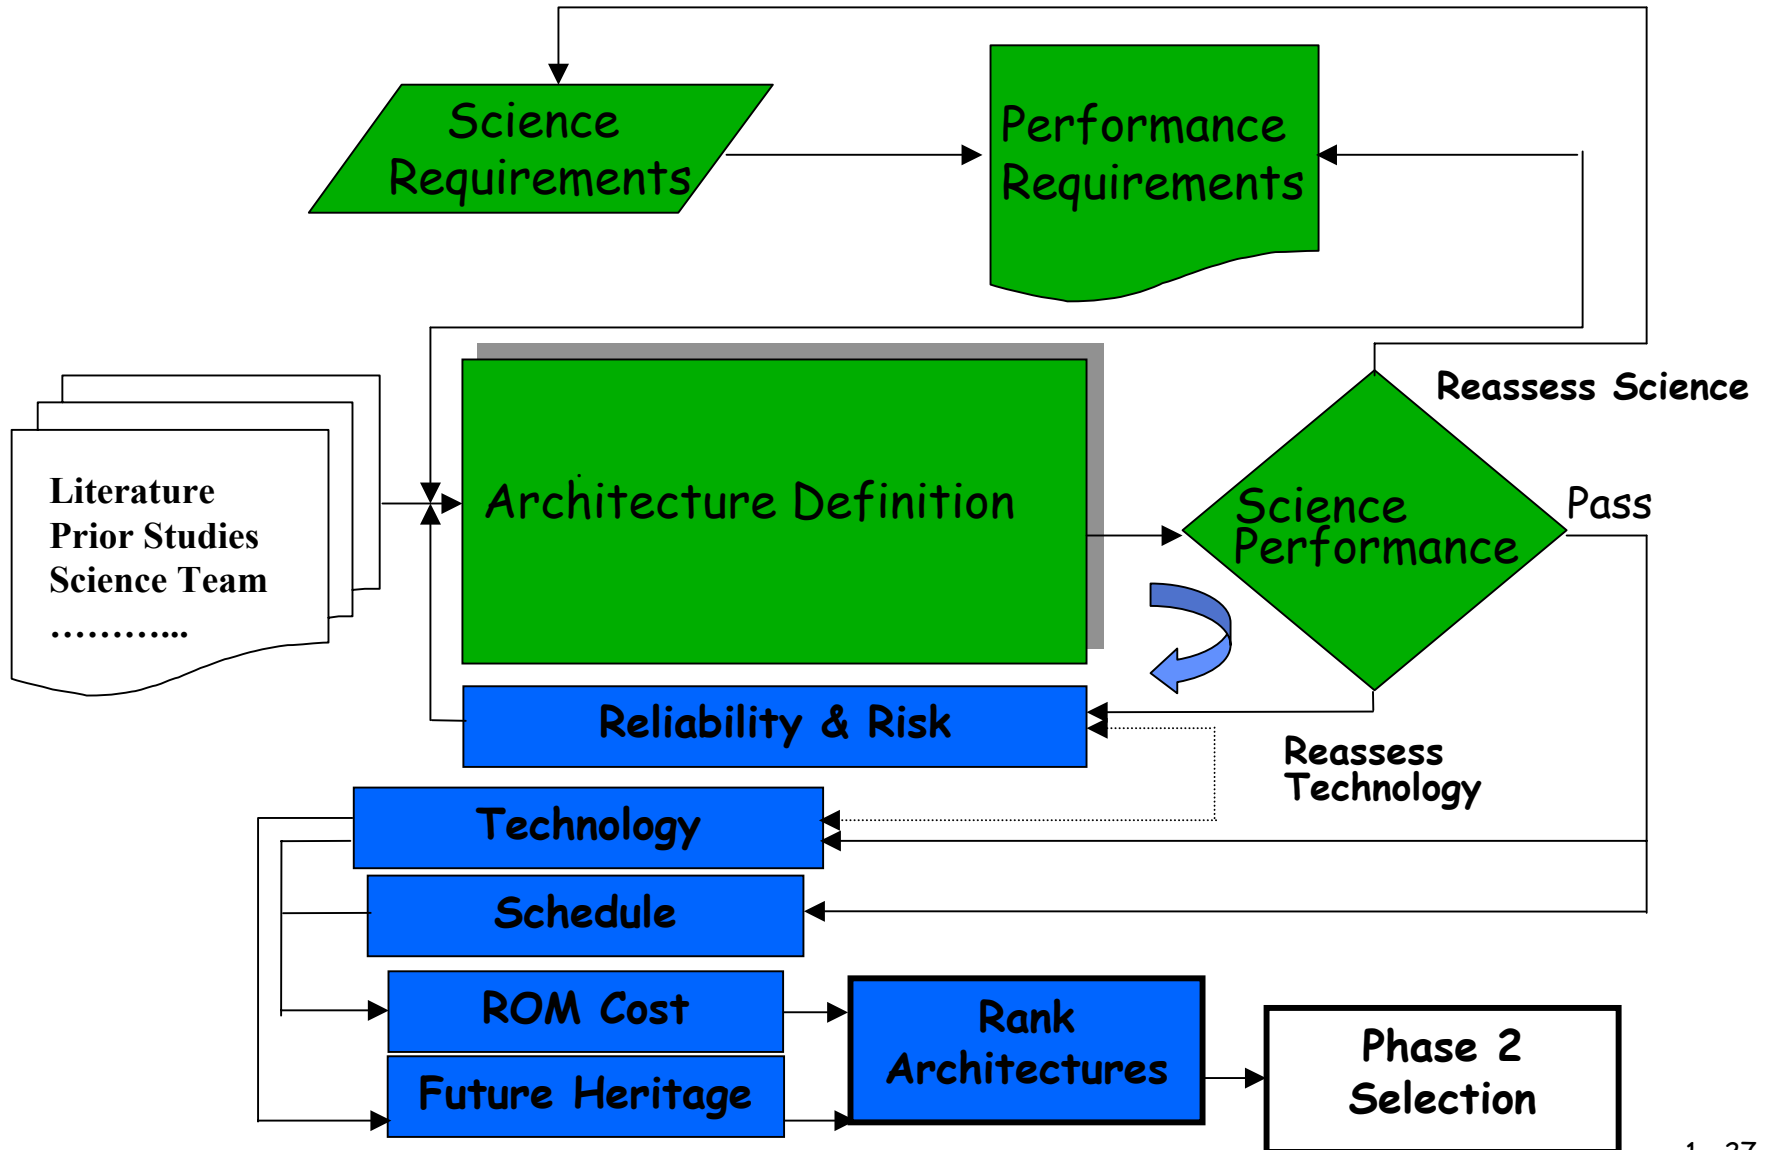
Science Requirements

Performance Requirements

Literature
Prior Studies
Science Team
………...

Architecture Definition

Reassess Science

Science Performance

Pass

Reliability & Risk

Reassess Technology

Technology

Schedule

ROM Cost

Future Heritage

Rank Architectures

Phase 2 Selection

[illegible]